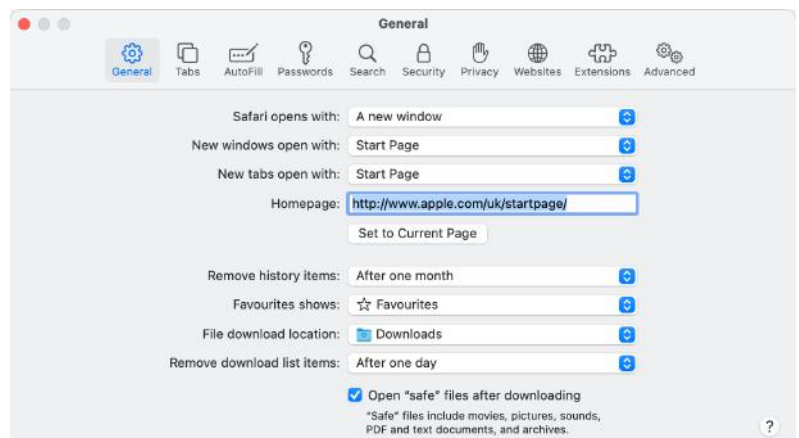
General

General Tabs AutoFill Passwords Search Security Privacy Websites Extensions Advanced

Safari opens with: A new window

New windows open with: Start Page

New tabs open with: Start Page

Homepage: http://www.apple.com/uk/startpage/

Set to Current Page

Remove history items: After one month

Favourites shows: ☆ Favourites

File download location: Downloads

Remove download list items: After one day

Open "safe" files after downloading

"Safe" files include movies, pictures, sounds, PDF and text documents, and archives.

?